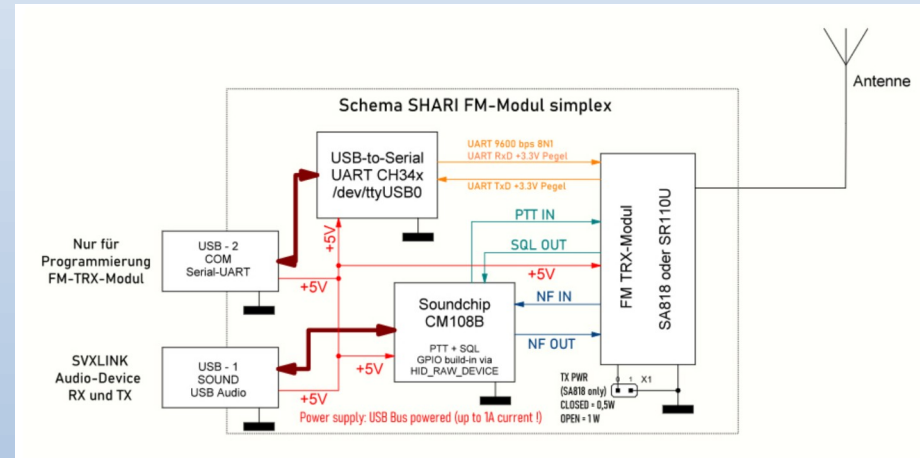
Antenne

Schema SHARI FM-Modul simplex

USB-to-Serial
UART CH34x
/dev/ttyUSB0

UART 9600 bps 8N1
UART RxD +3.3V Pegel
UART TxD +3.3V Pegel

PTT IN
SQL OUT
+5V
NF IN
NF OUT

FM TRX-Modul
SA818 oder SR110U

Nur für
Programmierung
FM-TRX-Modul

USB - 2
COM
Serial-UART

+5V
+5V

Soundchip
CM108B

PTT + SQL
GPIO build-in via
HID_RAW_DEVICE

SVXLINK
Audio-Device
RX und TX

USB - 1
SOUND
USB Audio

+5V
+5V

TX PWR
(SA818 only)
0 1 X1
CLOSED = 0,5W
OPEN = 1 W

Power supply: USB Bus powered (up to 1A current !)